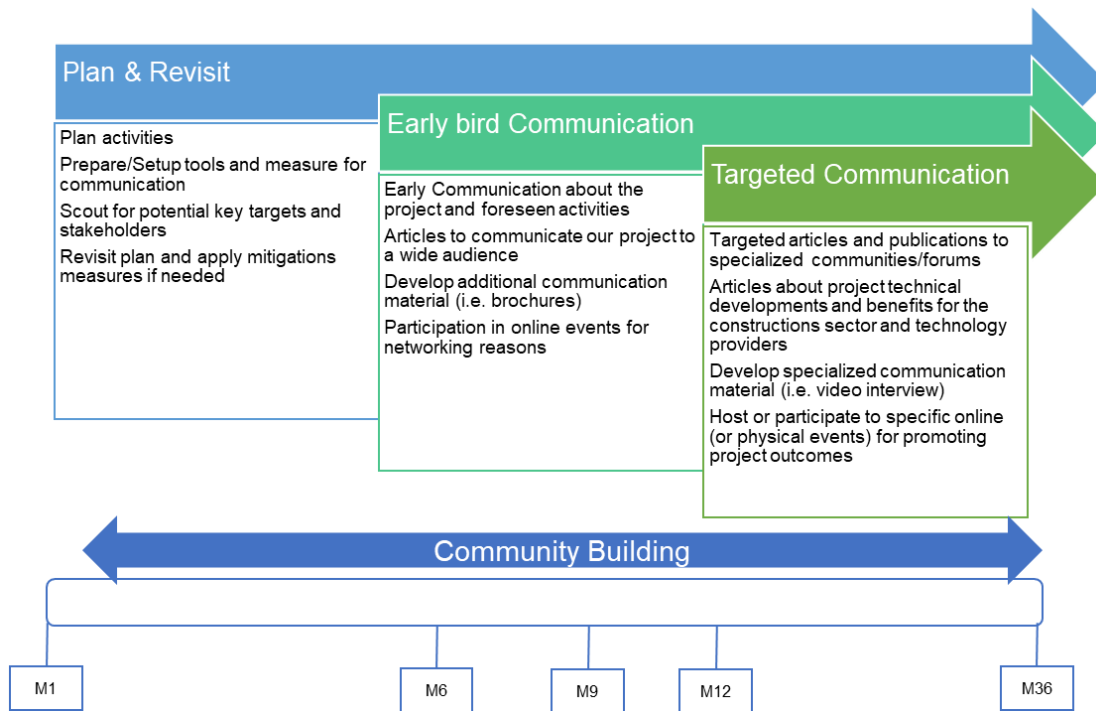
Plan & Revisit

Plan activities

Prepare/Setup tools and measure for communication

Scout for potential key targets and stakeholders

Revisit plan and apply mitigations measures if needed

Early bird Communication

Early Communication about the project and foreseen activities

Articles to communicate our project to a wide audience

Develop additional communication material (i.e. brochures)

Participation in online events for networking reasons

Targeted Communication

Targeted articles and publications to specialized communities/forums

Articles about project technical developments and benefits for the constructions sector and technology providers

Develop specialized communication material (i.e. video interview)

Host or participate to specific online (or physical events) for promoting project outcomes

Community Building

M1

M6

M9

M12

M36